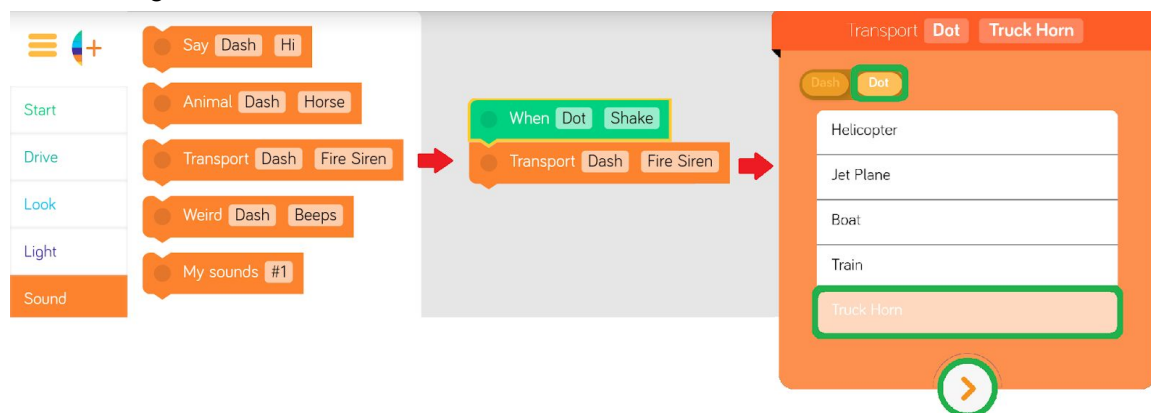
Start
Drive
Look
Light
Sound

Say Dash Hi
Animal Dash Horse
Transport Dash Fire Siren
Weird Dash Beeps
My sounds #1

When Dot Shake
Transport Dash Fire Siren

Transport Dot Truck Horn
Dash Dot
Helicopter
Jet Plane
Boat
Train
Truck Horn